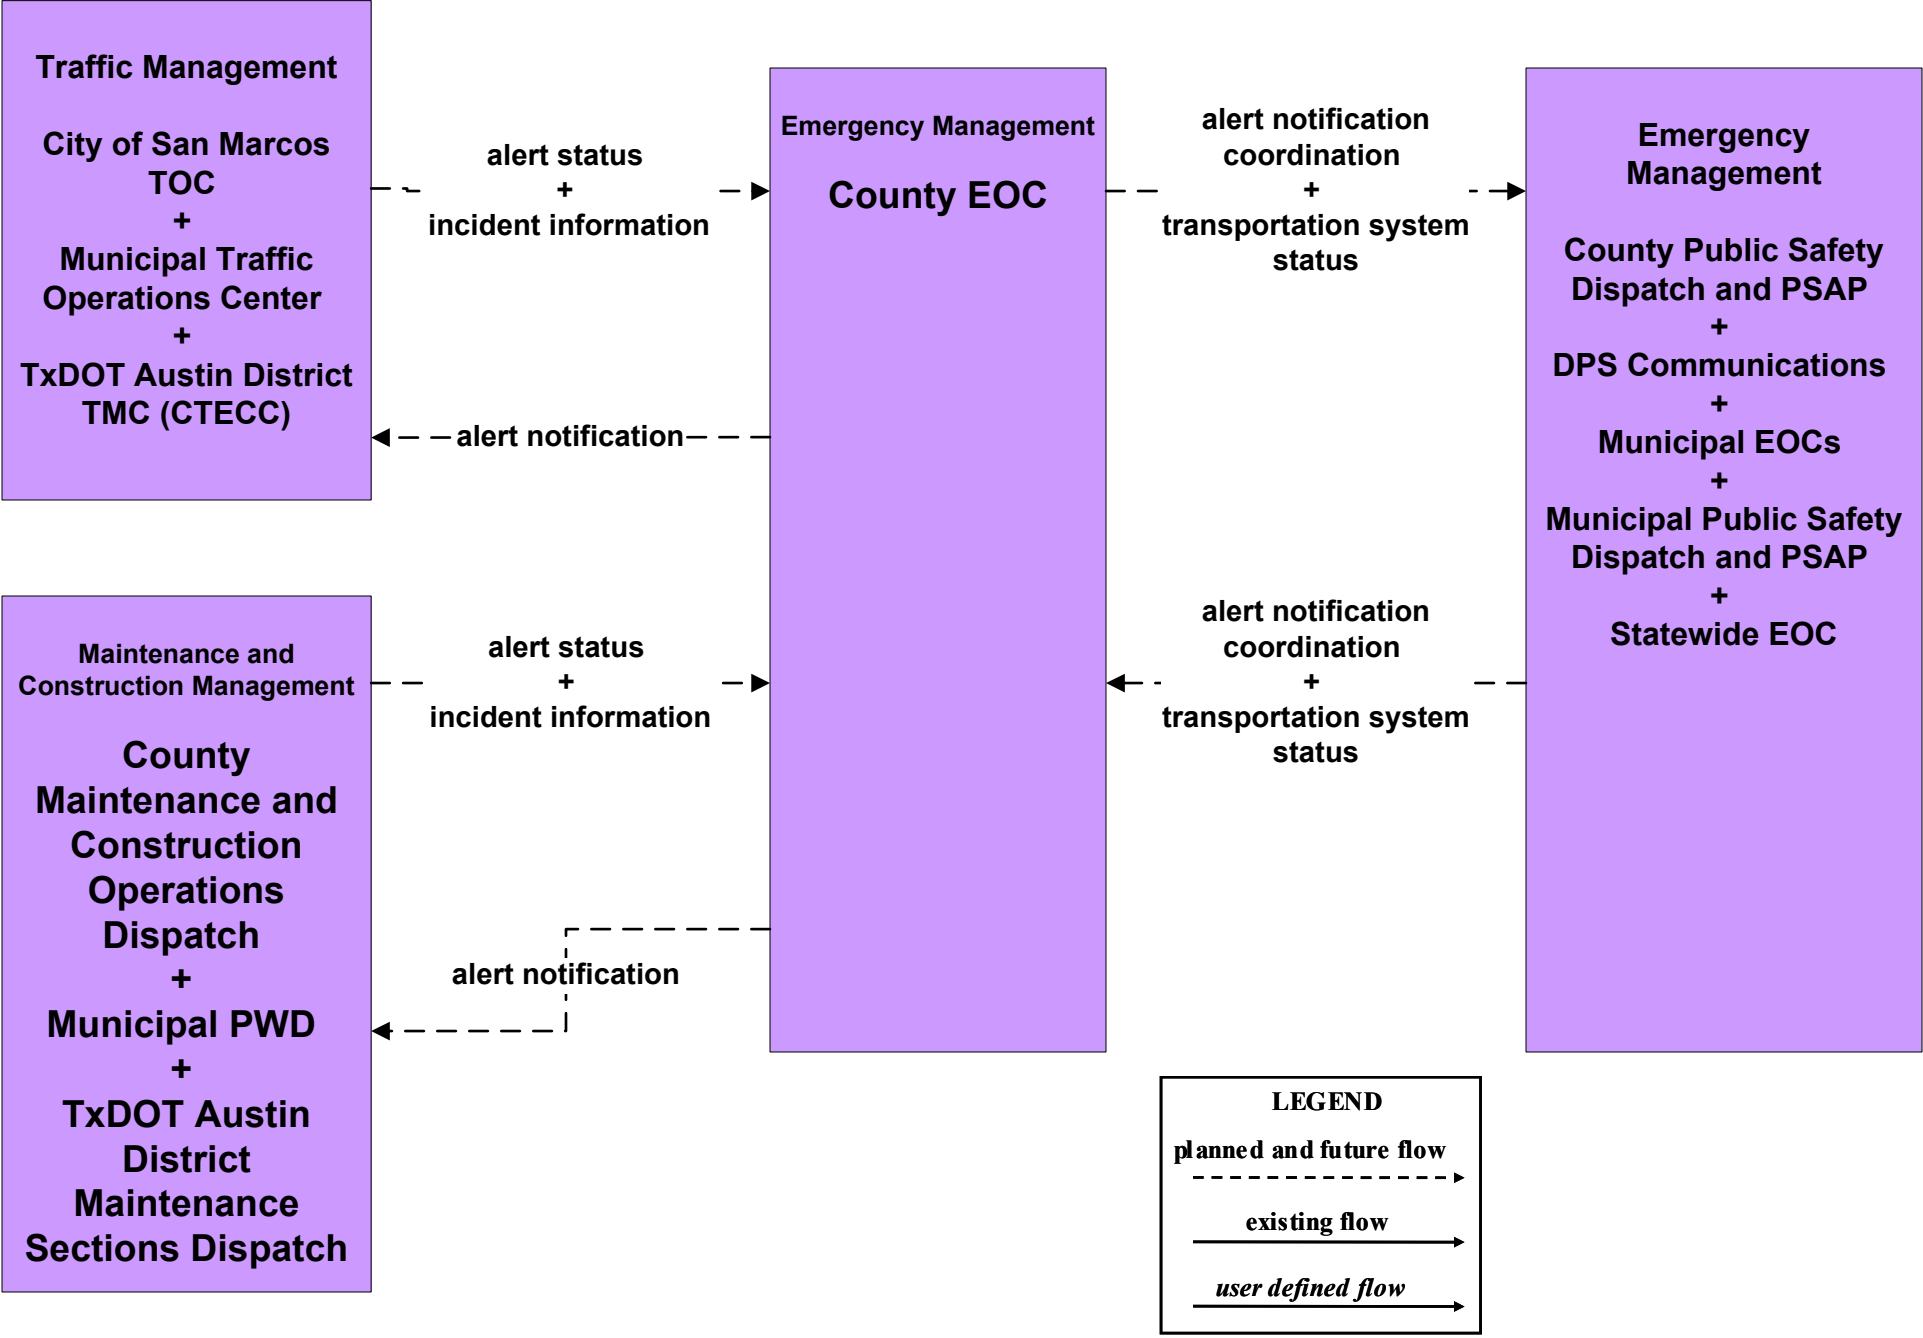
Traffic Management

City of San Marcos TOC
+
Municipal Traffic Operations Center
+
TxDOT Austin District TMC (CTECC)

alert status
+
incident information

alert notification

Emergency Management

County EOC

alert notification coordination
+
transportation system status

Emergency Management

County Public Safety Dispatch and PSAP
+
DPS Communications
+
Municipal EOCs
+
Municipal Public Safety Dispatch and PSAP
+
Statewide EOC

Maintenance and Construction Management

County Maintenance and Construction Operations Dispatch
+
Municipal PWD
+
TxDOT Austin District Maintenance Sections Dispatch

alert status
+
incident information

alert notification coordination
+
transportation system status

alert notification

LEGEND
planned and future flow
existing flow
user defined flow